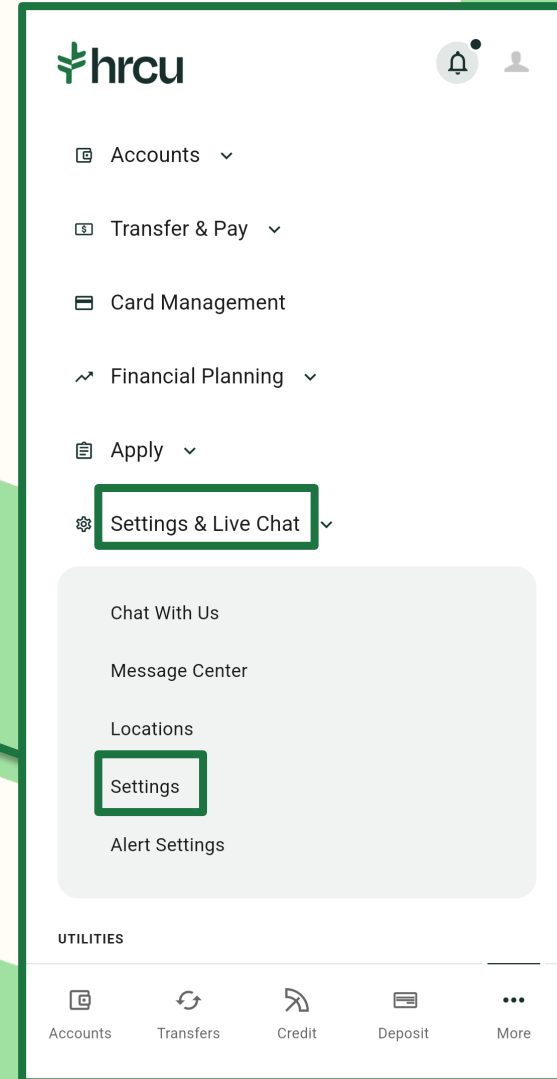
hrcu

Accounts

Transfer & Pay

Card Management

Financial Planning

Apply

Settings & Live Chat

Chat With Us

Message Center

Locations

Settings

Alert Settings

UTILITIES

Accounts
Transfers
Credit
Deposit
More